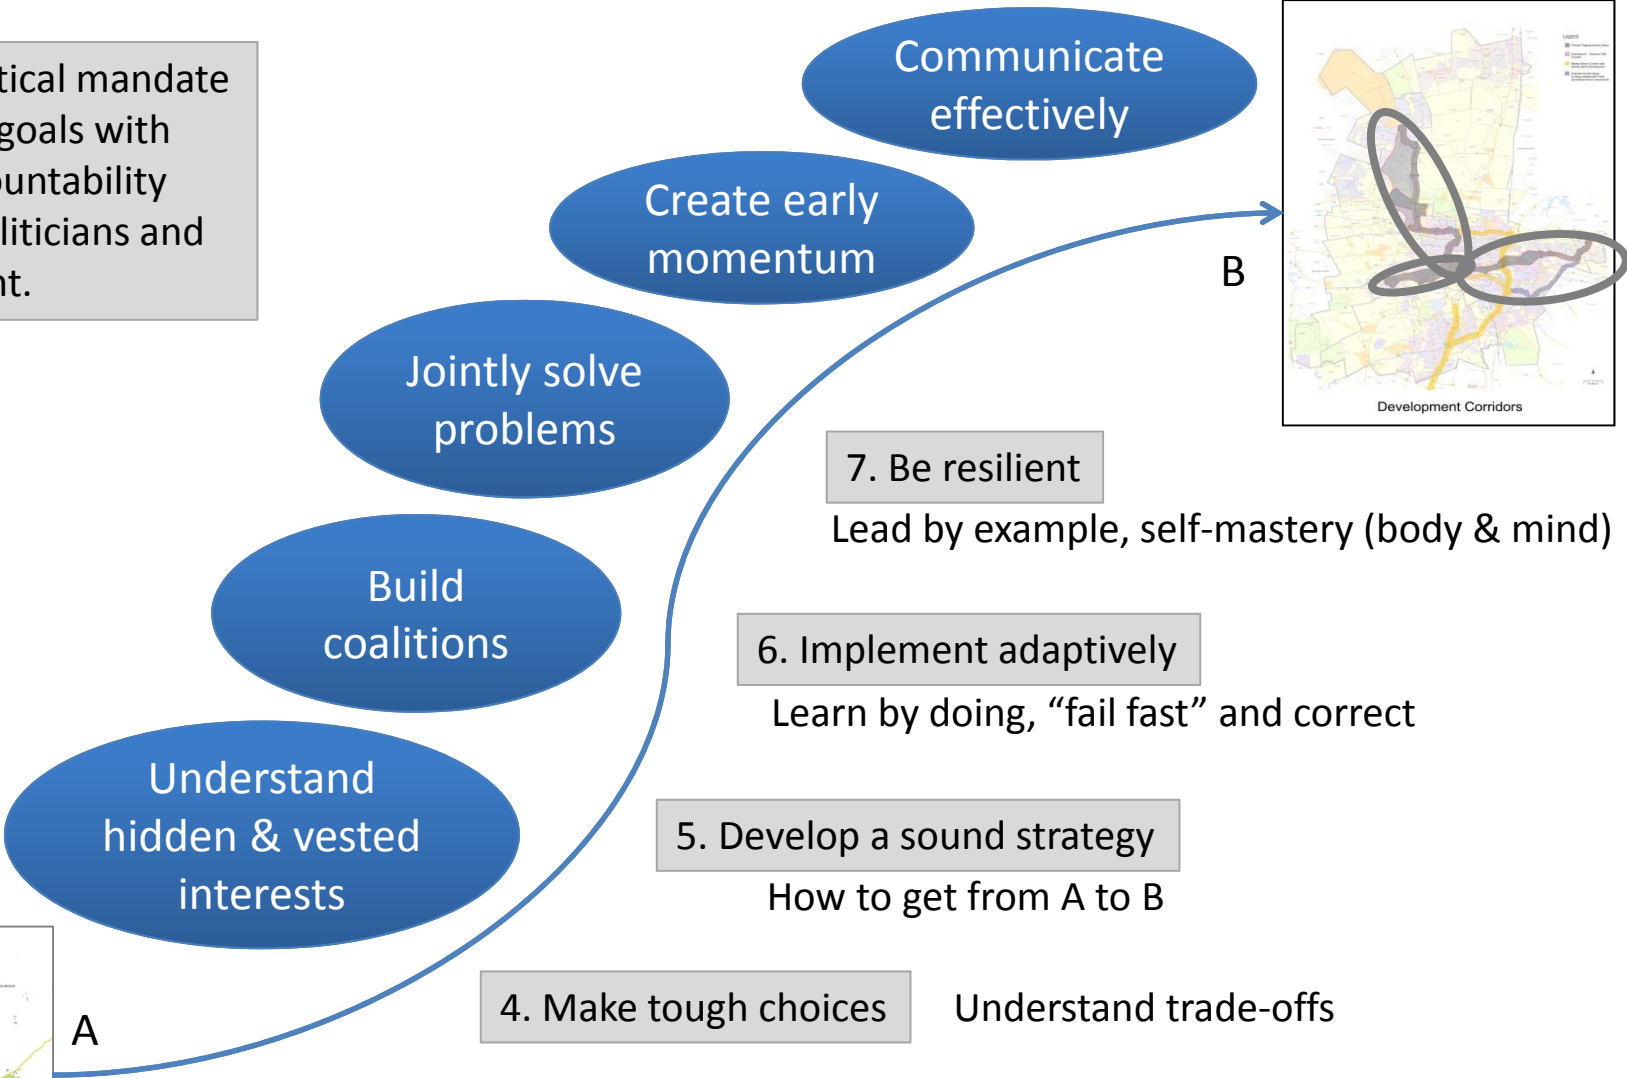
tical mandate goals with untability liticians and nt.

Communicate effectively

Create early momentum

Jointly solve problems

Build coalitions

Understand hidden & vested interests

B

Development Corridors

7. Be resilient

Lead by example, self-mastery (body & mind)

6. Implement adaptively

Learn by doing, “fail fast” and correct

5. Develop a sound strategy

How to get from A to B

4. Make tough choices

Understand trade-offs

A